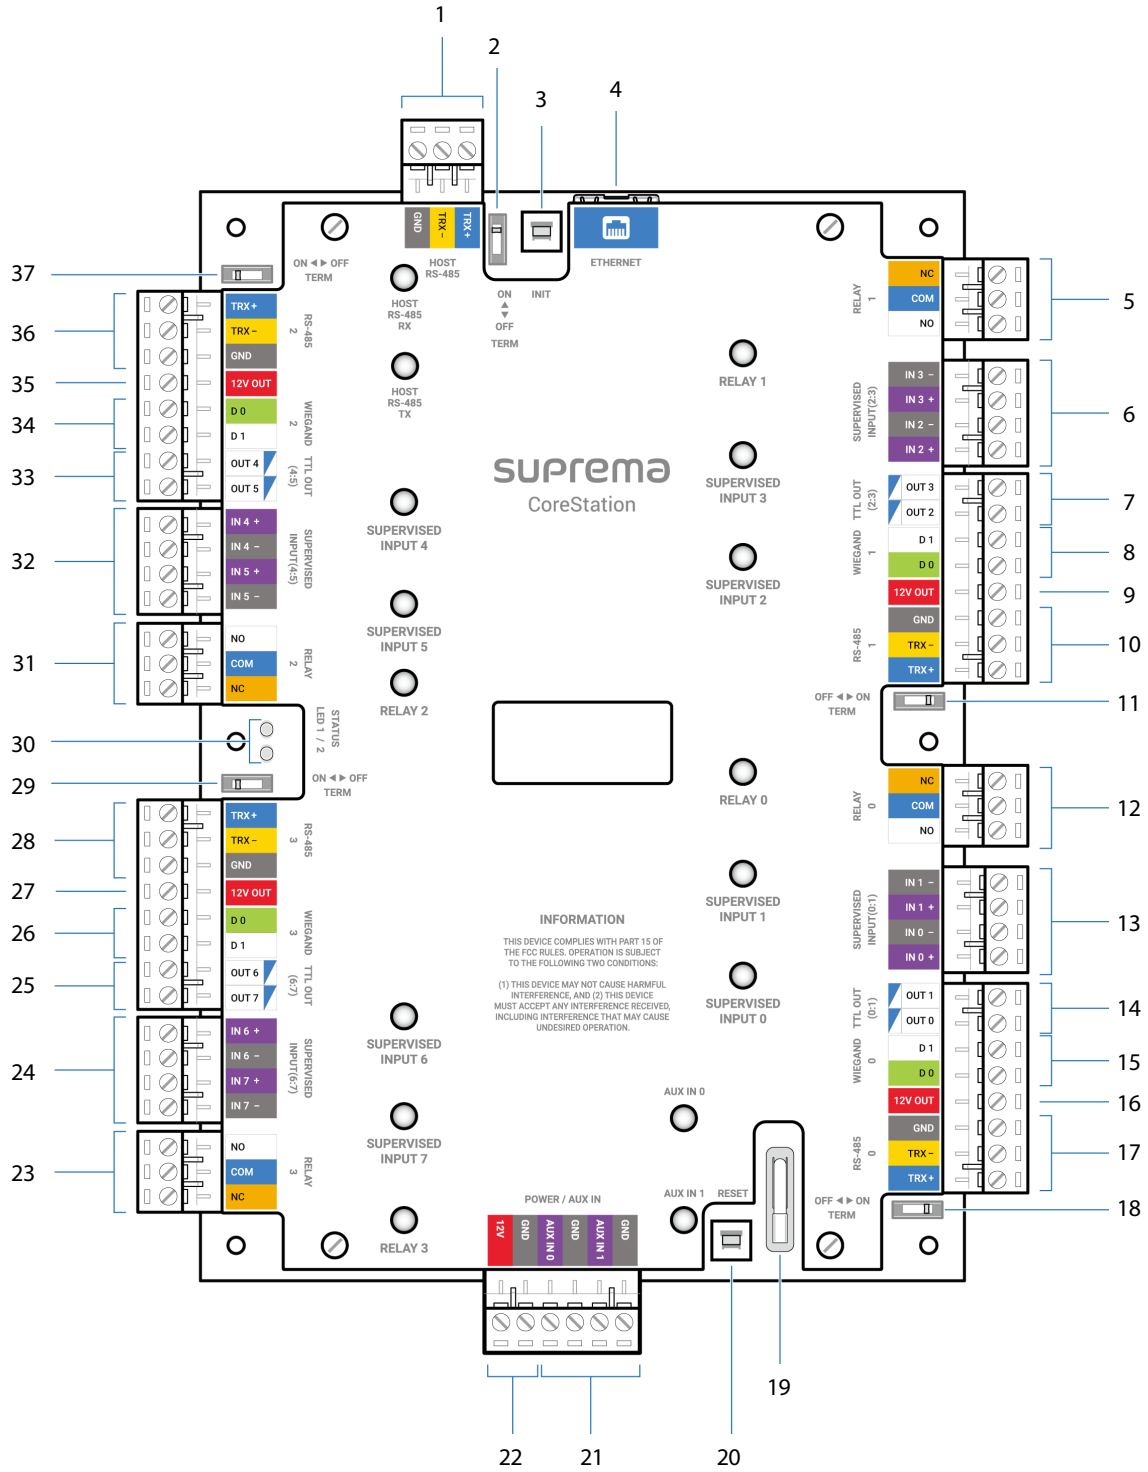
1
2
3
4
GND
TRX –
TRX +
HOST RS-485
ETHERNET
ON ◀ ▶ OFF
TERM
HOST RS-485 RX
ON
OFF
TERM
INIT
37
36
35
34
33
32
31
30
29
28
27
26
25
24
23
TRX +
TRX –
GND
12V OUT
D 0
D 1
OUT 4
OUT 5
RS-485 2
WIEGAND 2
TTL OUT (4:5)
IN 4 +
IN 4 –
IN 5 +
IN 5 –
SUPERVISED INPUT(4:5)
NO
COM
NC
RELAY 2
HOST RS-485 TX
SUPERVISED INPUT 4
SUPERVISED INPUT 5
RELAY 2
STATUS LED 1 / 2
ON ◀ ▶ OFF
TERM
TRX +
TRX –
GND
12V OUT
D 0
D 1
OUT 6
OUT 7
RS-485 3
WIEGAND 3
TTL OUT (6:7)
IN 6 +
IN 6 –
IN 7 +
IN 7 –
SUPERVISED INPUT(6:7)
NO
COM
NC
RELAY 3
SUPERVISED INPUT 6
SUPERVISED INPUT 7
RELAY 3
suprema
CoreStation
INFORMATION
THIS DEVICE COMPLIES WITH PART 15 OF THE FCC RULES. OPERATION IS SUBJECT TO THE FOLLOWING TWO CONDITIONS:
(1) THIS DEVICE MAY NOT CAUSE HARMFUL INTERFERENCE, AND (2) THIS DEVICE MUST ACCEPT ANY INTERFERENCE RECEIVED, INCLUDING INTERFERENCE THAT MAY CAUSE UNDESIRED OPERATION.
POWER / AUX IN
12V
GND
AUX IN 0
GND
AUX IN 1
GND
AUX IN 0
AUX IN 1
RESET
22
21
20
19
RELAY 1
SUPERVISED INPUT 3
SUPERVISED INPUT 2
RELAY 0
SUPERVISED INPUT 1
SUPERVISED INPUT 0
NC
COM
NO
RELAY 1
IN 3 –
IN 3 +
IN 2 –
IN 2 +
SUPERVISED INPUT(2:3)
OUT 3
OUT 2
D 1
D 0
12V OUT
GND
TRX –
TRX +
TTL OUT (2:3)
WIEGAND 1
RS-485 1
OFF ◀ ▶ ON
TERM
NC
COM
NO
RELAY 0
IN 1 –
IN 1 +
IN 0 –
IN 0 +
SUPERVISED INPUT(0:1)
OUT 1
OUT 0
D 1
D 0
12V OUT
GND
TRX –
TRX +
TTL OUT (0:1)
WIEGAND 0
RS-485 0
OFF ◀ ▶ ON
TERM
5
6
7
8
9
10
11
12
13
14
15
16
17
18